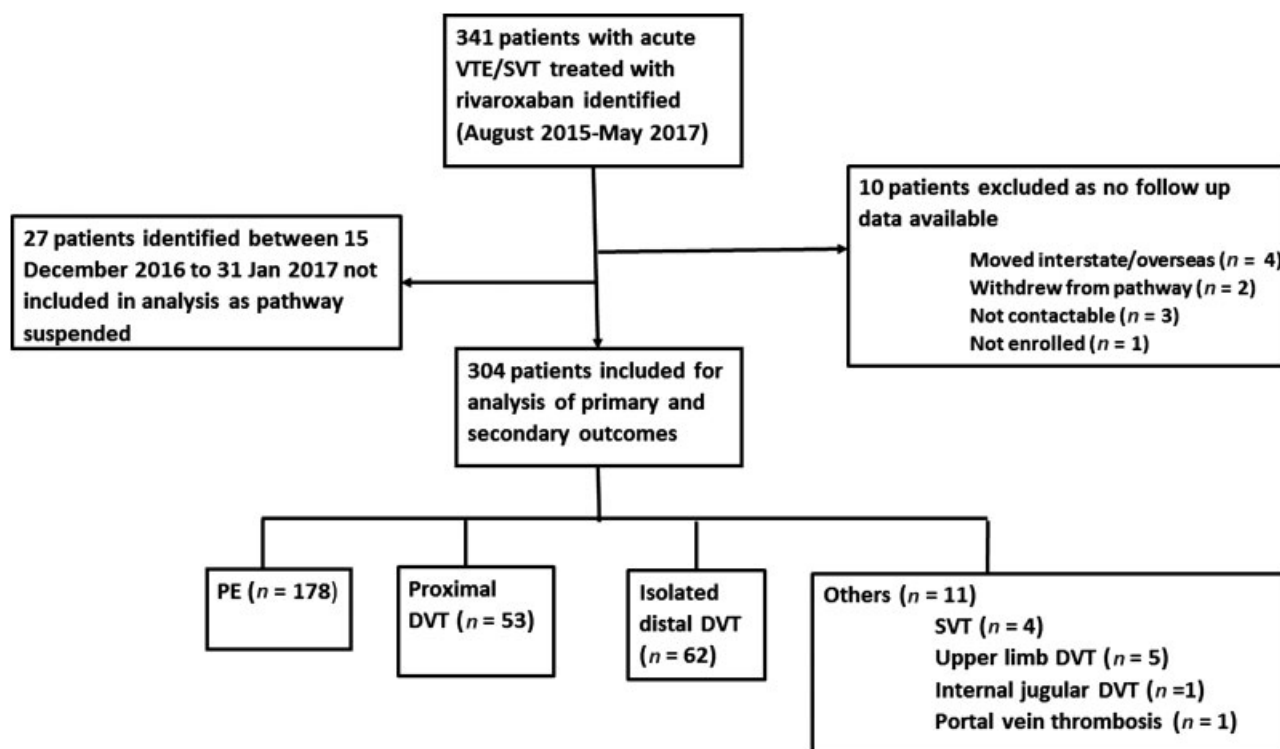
341 patients with acute VTE/SVT treated with rivaroxaban identified (August 2015-May 2017)

10 patients excluded as no follow up data available

Moved interstate/overseas ($n$ = 4)
Withdrew from pathway ($n$ = 2)
Not contactable ($n$ = 3)
Not enrolled ($n$ = 1)

27 patients identified between 15 December 2016 to 31 Jan 2017 not included in analysis as pathway suspended

304 patients included for analysis of primary and secondary outcomes

PE ($n$ = 178)

Proximal DVT ($n$ = 53)

Isolated distal DVT ($n$ = 62)

Others ($n$ = 11)
SVT ($n$ = 4)
Upper limb DVT ($n$ = 5)
Internal jugular DVT ($n$ =1)
Portal vein thrombosis ($n$ = 1)